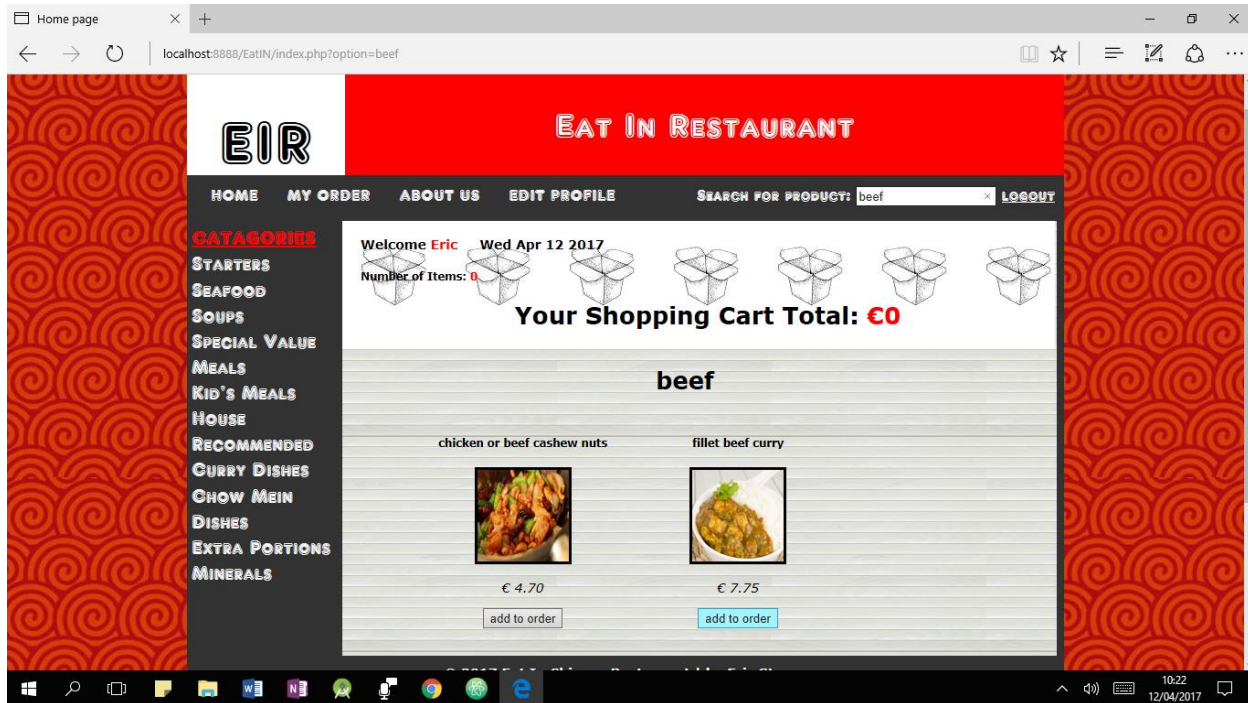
Home page

localhost:8888/EatIN/index.php?option=beef

EIR

Eat In Restaurant

HOME MY ORDER ABOUT US EDIT PROFILE SEARCH FOR PRODUCT: beef LOGOUT

CATAGORIES
Starters
Seafood
Soups
Special Value Meals
Kid's Meals
House Recommended
Curry Dishes
Chow Mein Dishes
Extra Portions
Minerals

Welcome Eric Wed Apr 12 2017

Number of Items: 0

Your Shopping Cart Total: €0

beef

chicken or beef cashew nuts

€ 4.70

add to order

fillet beef curry

€ 7.75

add to order

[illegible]

10:22
12/04/2017